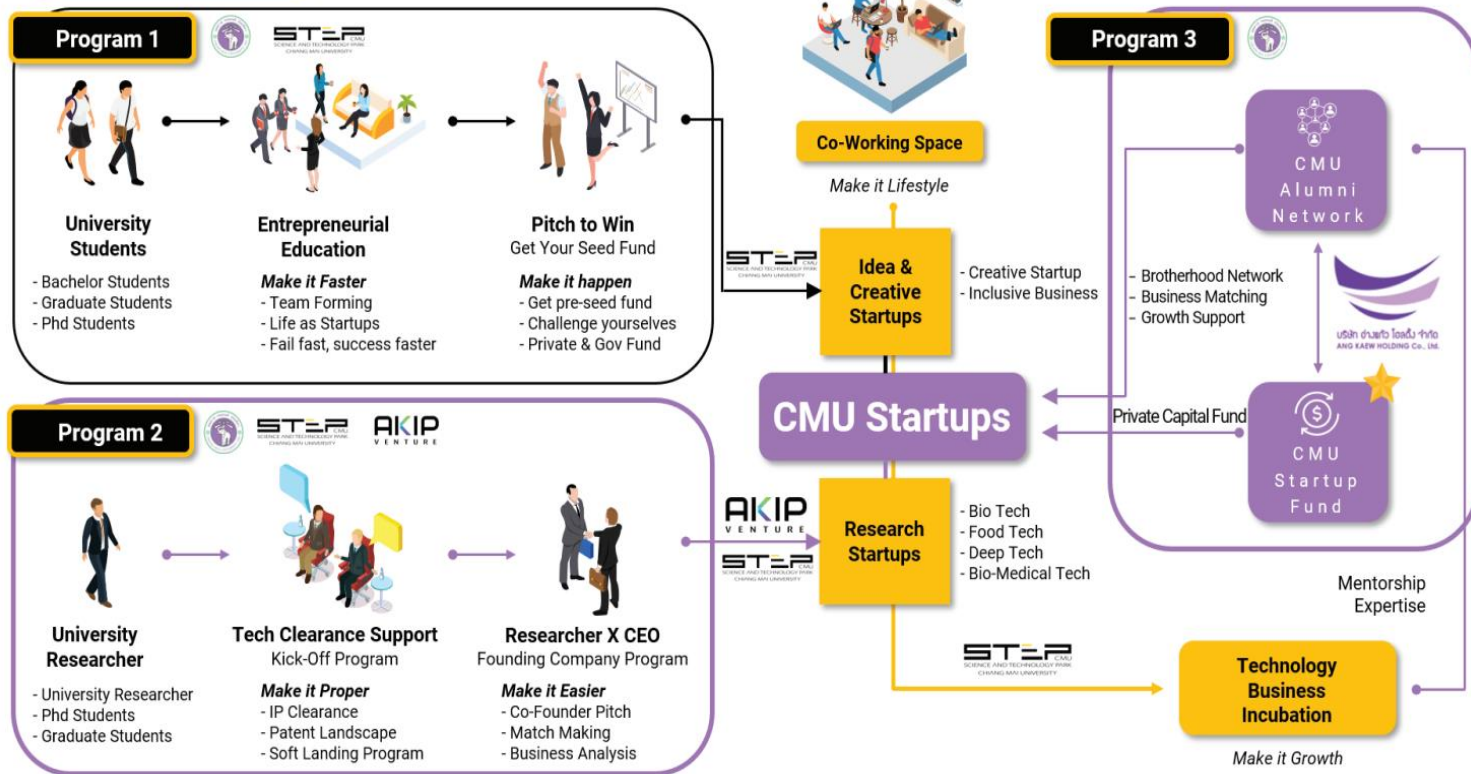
Program 1

STEP CMU SCIENCE AND TECHNOLOGY PARK CHIANG MAI UNIVERSITY

University Students
- Bachelor Students
- Graduate Students
- Phd Students

Entrepreneurial Education
Make it Faster
- Team Forming
- Life as Startups
- Fail fast, success faster

Pitch to Win
Get Your Seed Fund
Make it happen
- Get pre-seed fund
- Challenge yourselves
- Private & Gov Fund

Co-Working Space
Make it Lifestyle

STEP CMU SCIENCE AND TECHNOLOGY PARK CHIANG MAI UNIVERSITY

Idea & Creative Startups
- Creative Startup
- Inclusive Business

CMU Startups

Program 3

CMU Alumni Network

- Brotherhood Network
- Business Matching
- Growth Support

บริษัท อ่างแก้ว โฮลดิ้ง จำกัด
ANG KAEW HOLDING Co., Ltd.

Private Capital Fund

CMU Startup Fund

Program 2

STEP CMU SCIENCE AND TECHNOLOGY PARK CHIANG MAI UNIVERSITY
AKIP VENTURE

University Researcher
- University Researcher
- Phd Students
- Graduate Students

Tech Clearance Support
Kick-Off Program
Make it Proper
- IP Clearance
- Patent Landscape
- Soft Landing Program

Researcher X CEO
Founding Company Program
Make it Easier
- Co-Founder Pitch
- Match Making
- Business Analysis

AKIP VENTURE
STEP CMU SCIENCE AND TECHNOLOGY PARK CHIANG MAI UNIVERSITY

Research Startups
- Bio Tech
- Food Tech
- Deep Tech
- Bio-Medical Tech

Mentorship Expertise

STEP CMU SCIENCE AND TECHNOLOGY PARK CHIANG MAI UNIVERSITY

Technology Business Incubation
Make it Growth